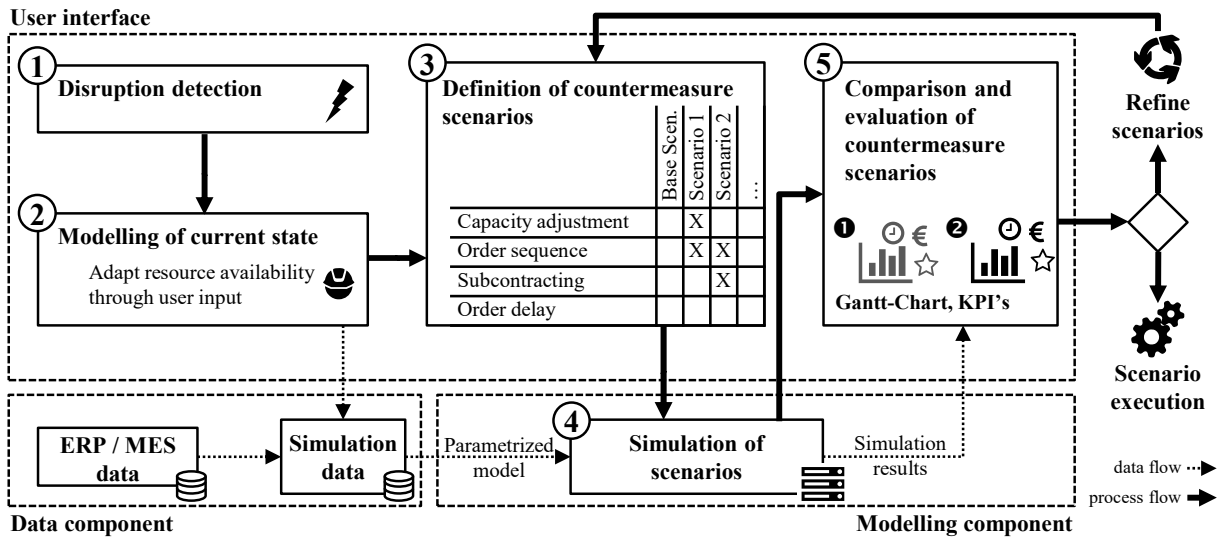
User interface

1 Disruption detection

2 Modelling of current state

Adapt resource availability through user input

3 Definition of countermeasure scenarios

| | Base Scen. | Scenario 1 | Scenario 2 | ... |
|---|---|---|---|---|
| Capacity adjustment | | X | | |
| Order sequence | | X | X | |
| Subcontracting | | | X | |
| Order delay | | | | |

5 Comparison and evaluation of countermeasure scenarios

❶ € ❷ €

Gantt-Chart, KPI's

Refine scenarios

Scenario execution

ERP / MES data

Simulation data

Parametrized model

4 Simulation of scenarios

Simulation results

data flow

process flow

Data component

Modelling component